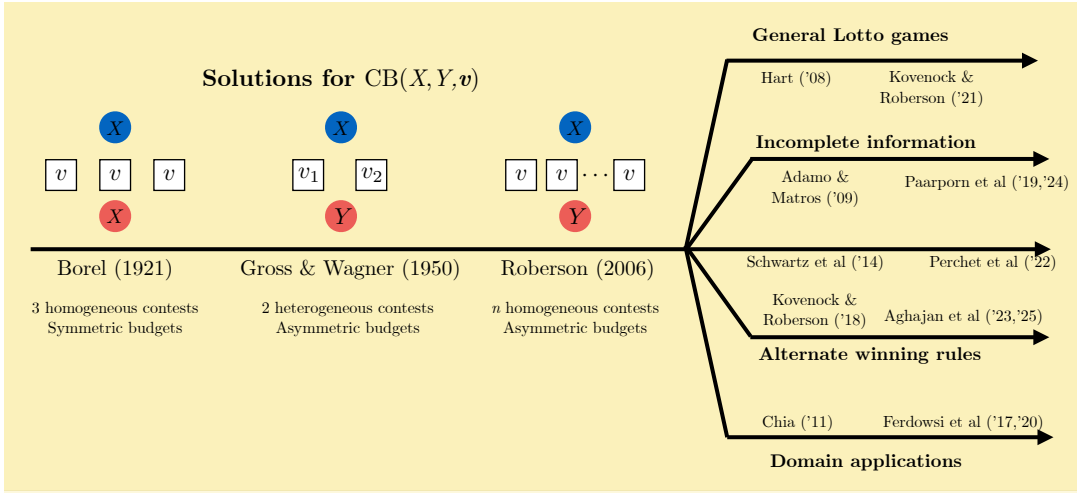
Solutions for CB$(X, Y, \boldsymbol{v})$

$X$

$v$ $v$ $v$

$X$

Borel (1921)

3 homogeneous contests
Symmetric budgets

$X$

$v_1$ $v_2$

$Y$

Gross & Wagner (1950)

2 heterogeneous contests
Asymmetric budgets

$X$

$v$ $v$ $\cdots$ $v$

$Y$

Roberson (2006)

$n$ homogeneous contests
Asymmetric budgets

General Lotto games

Hart ('08)

Kovenock & Roberson ('21)

Incomplete information

Adamo & Matros ('09)

Paarporn et al ('19,'24)

Schwartz et al ('14)

Perchet et al ('22)

Kovenock & Roberson ('18)

Aghajan et al ('23,'25)

Alternate winning rules

Chia ('11)

Ferdowsi et al ('17,'20)

Domain applications